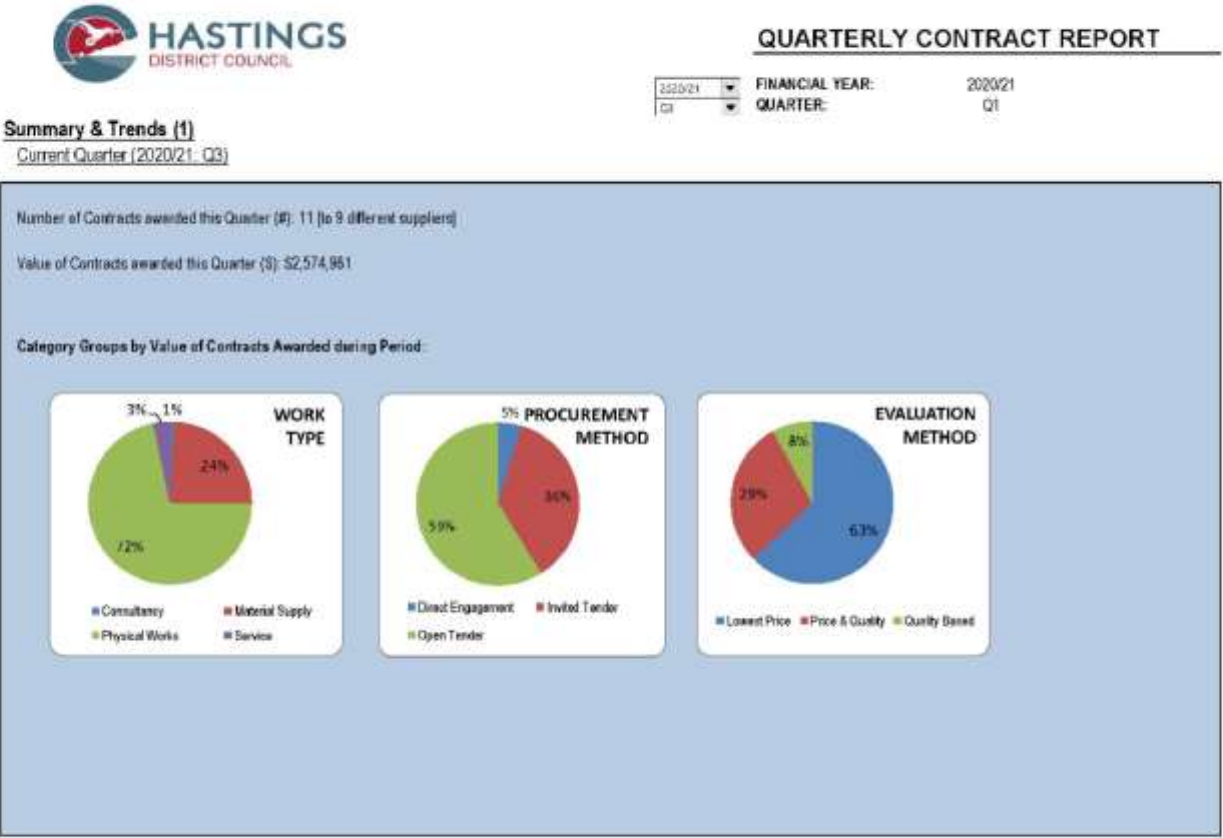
HASTINGS
DISTRICT COUNCIL

QUARTERLY CONTRACT REPORT

2020/21
Q3

FINANCIAL YEAR: 2020/21
QUARTER: Q1

Summary & Trends (1)
Current Quarter (2020/21: Q3)

Number of Contracts awarded this Quarter (#): 11 (to 9 different suppliers)

Value of Contracts awarded this Quarter ($): $2,574,981

Category Groups by Value of Contracts Awarded during Period:

WORK TYPE
3% 1%
24%
72%
Consultancy
Material Supply
Physical Works
Service

PROCUREMENT METHOD
5%
36%
59%
Direct Engagement
Invited Tender
Open Tender

EVALUATION METHOD
8%
29%
63%
Lowest Price
Price & Quality
Quality Based